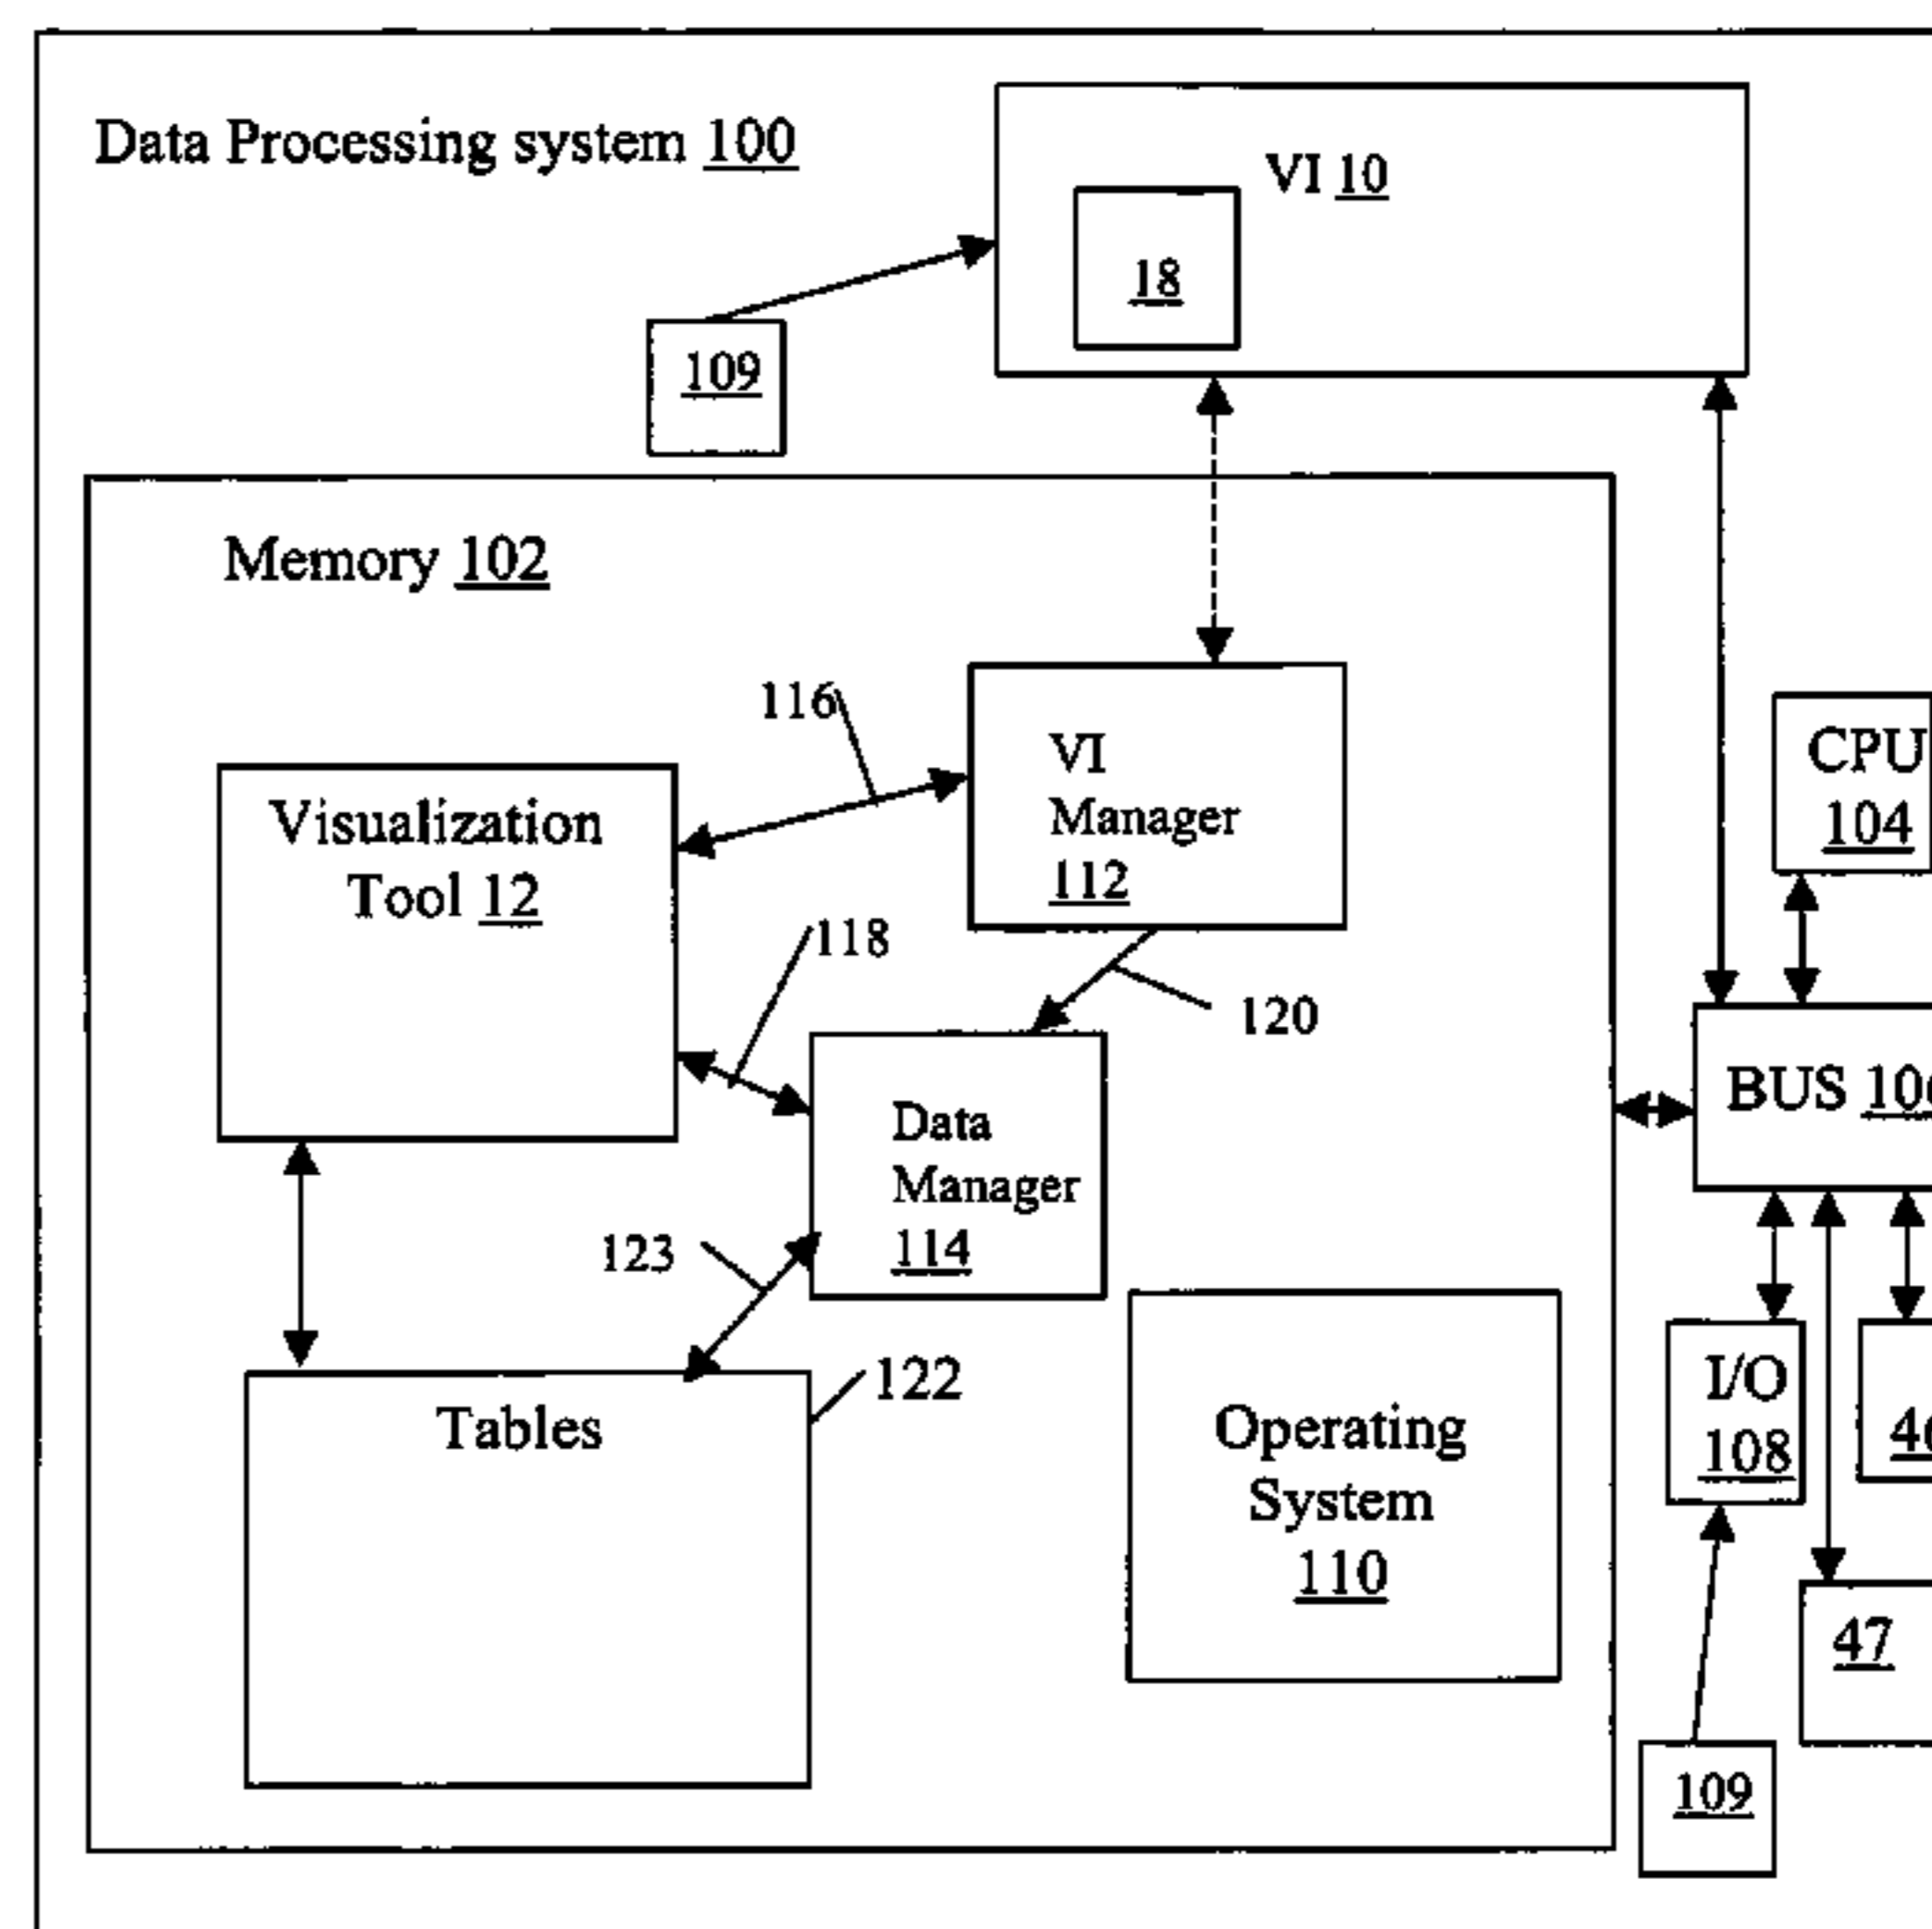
Data Processing system 100

VI 10

18

109

Memory 102

116

VI Manager 112

Visualization Tool 12

118

120

Data Manager 114

123

Tables

122

Operating System 110

CPU 104

BUS 10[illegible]

I/O 108

4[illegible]

47

109